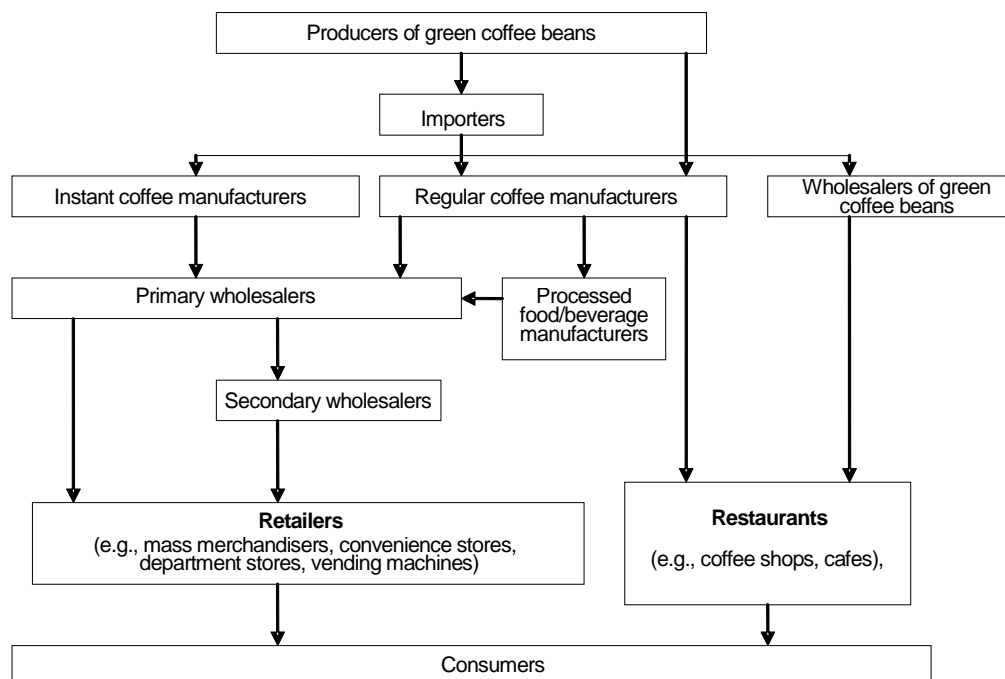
Producers of green coffee beans

Importers

Instant coffee manufacturers

Regular coffee manufacturers

Wholesalers of green coffee beans

Primary wholesalers

Processed food/beverage manufacturers

Secondary wholesalers

**Retailers**
(e.g., mass merchandisers, convenience stores, department stores, vending machines)

**Restaurants**
(e.g., coffee shops, cafes),

Consumers